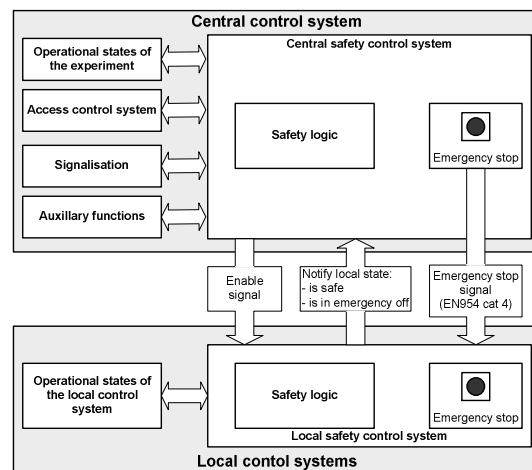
Central control system

Operational states of the experiment

Access control system

Signalisation

Auxillary functions

Central safety control system

Safety logic

Emergency stop

Enable signal

Notify local state:
- is safe
- is in emergency off

Emergency stop signal (EN954 cat 4)

Operational states of the local control system

Safety logic

Emergency stop

Local safety control system

Local contol systems